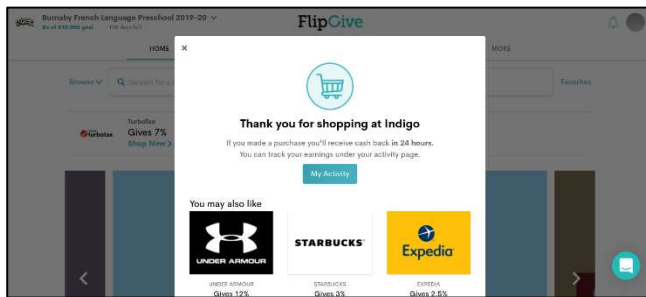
Burnaby French Language Preschool 2019-20
$x of $10,000 goal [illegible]

FlipGive

HOME

MORE

Browse

Search for a

Favorites

TurboTax
turbotax
Gives 7%
Shop Now >

×

Thank you for shopping at Indigo

If you made a purchase you'll receive cash back in 24 hours.
You can track your earnings under your activity page.

My Activity

You may also like

UNDER ARMOUR

STARBUCKS

Expedia

UNDER ARMOUR
Gives 12%

STARBUCKS
Gives 3%

EXPEDIA
Gives 2.5%